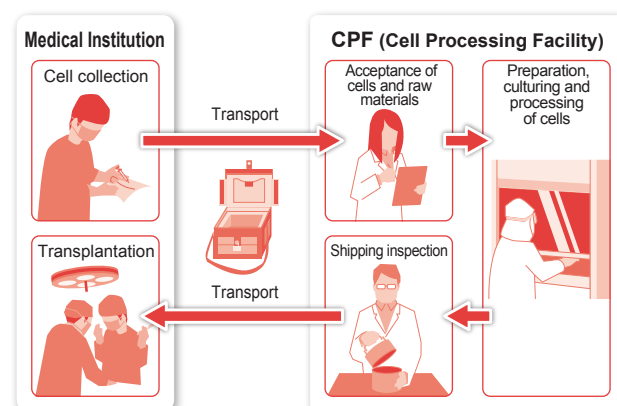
Medical Institution

Cell collection

Transplantation

Transport

Transport

CPF (Cell Processing Facility)

Acceptance of cells and raw materials

Preparation, culturing and processing of cells

Shipping inspection